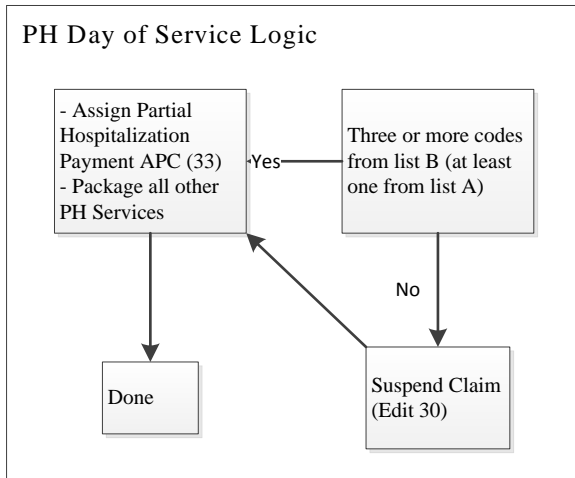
PH Day of Service Logic

- Assign Partial Hospitalization Payment APC (33)
- Package all other PH Services

Yes

Three or more codes from list B (at least one from list A)

No

Done

Suspend Claim (Edit 30)